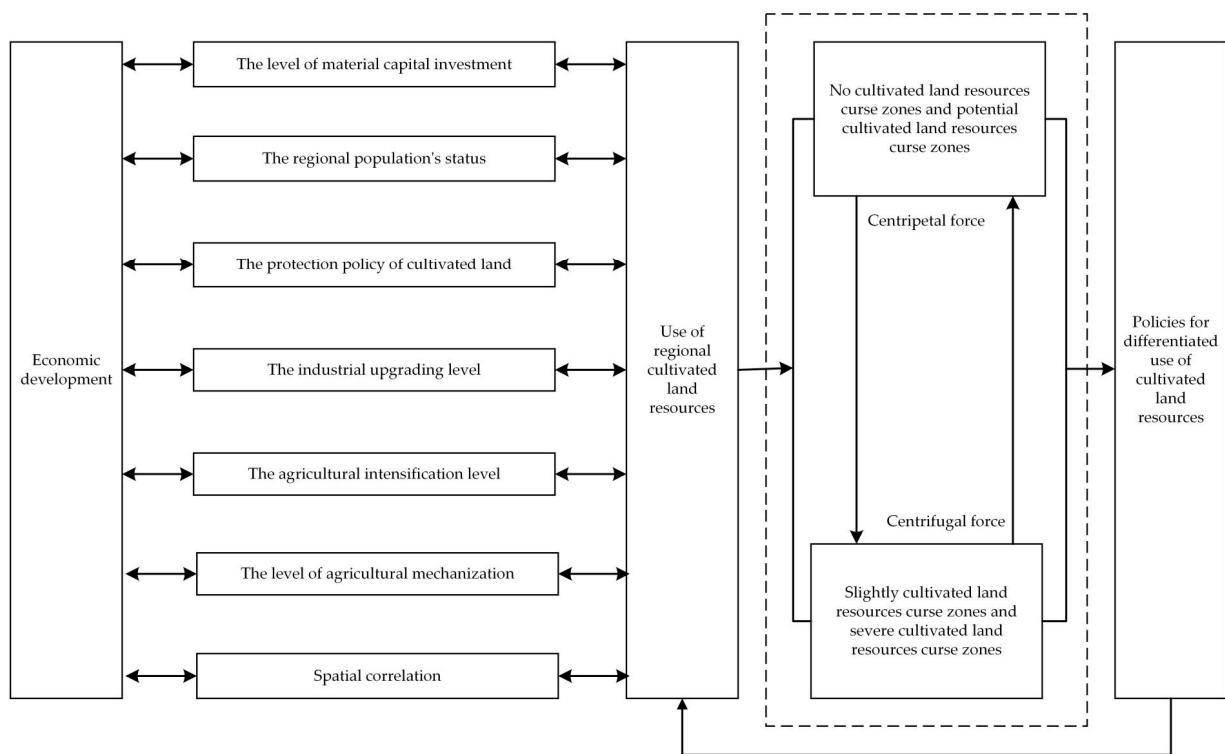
Economic development

The level of material capital investment

The regional population's status

The protection policy of cultivated land

The industrial upgrading level

The agricultural intensification level

The level of agricultural mechanization

Spatial correlation

Use of regional cultivated land resources

No cultivated land resources curse zones and potential cultivated land resources curse zones

Centripetal force

Centrifugal force

Slightly cultivated land resources curse zones and severe cultivated land resources curse zones

Policies for differentiated use of cultivated land resources